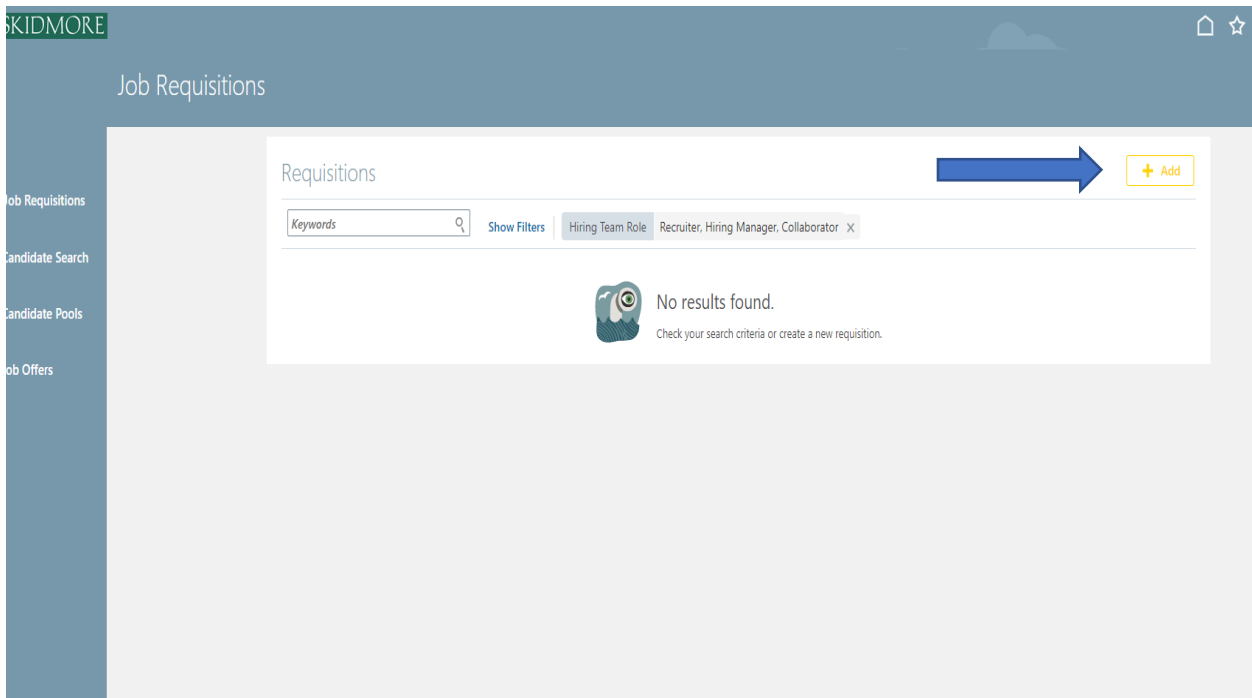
SKIDMORE

Job Requisitions

Job Requisitions

Candidate Search

Candidate Pools

Job Offers

Requisitions

+ Add

Keywords

Show Filters

Hiring Team Role Recruiter, Hiring Manager, Collaborator X

No results found.

Check your search criteria or create a new requisition.